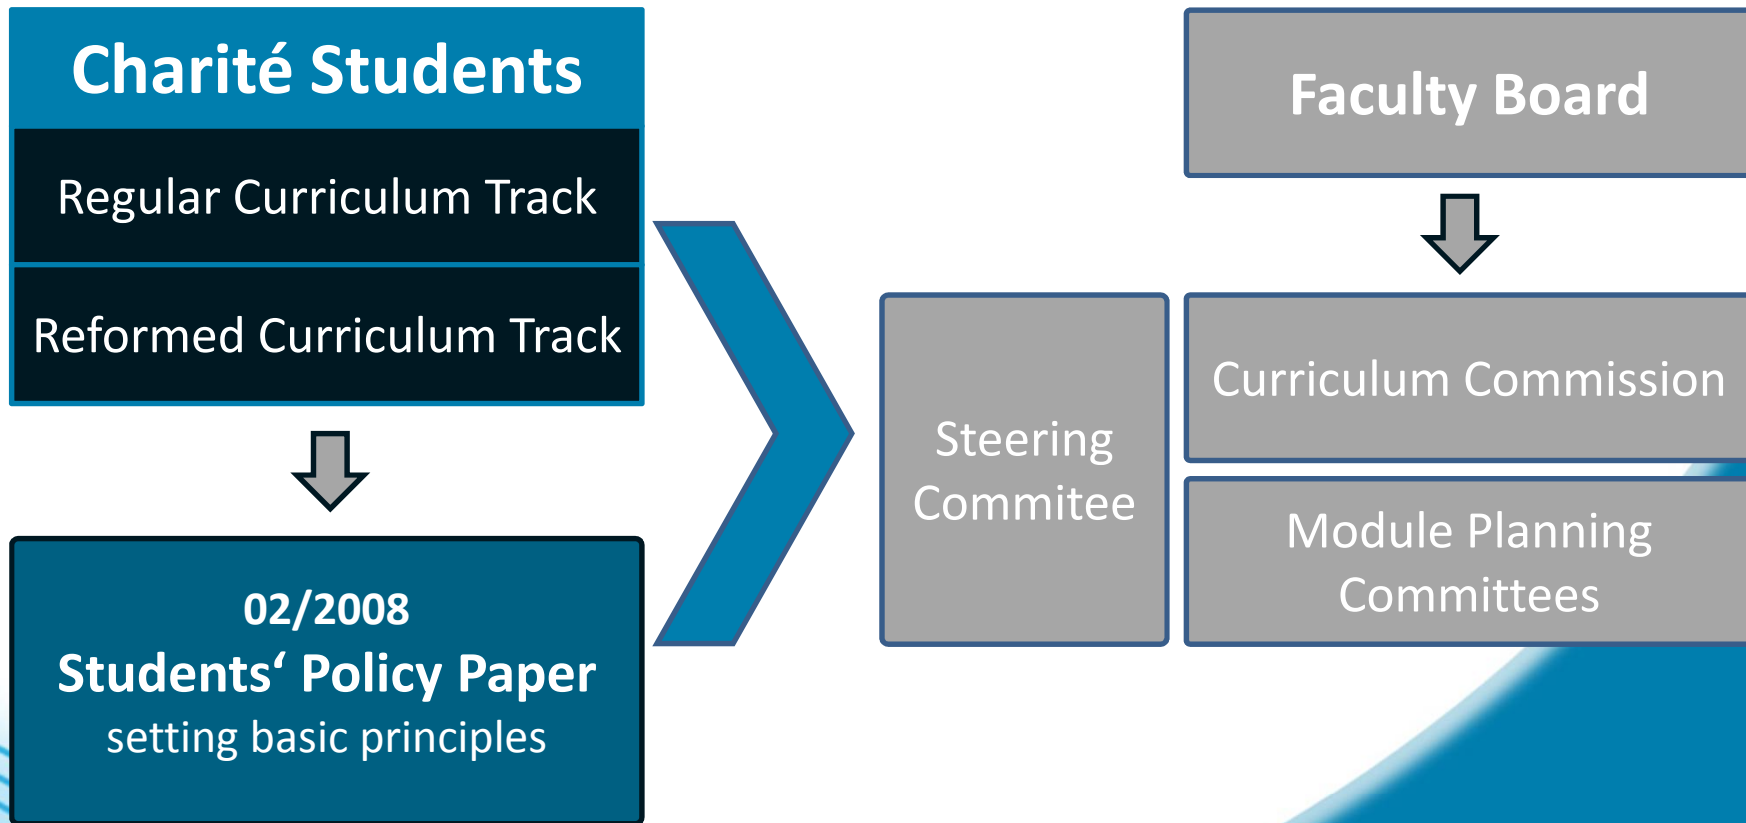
Charité Students

Regular Curriculum Track

Reformed Curriculum Track

02/2008
Students‘ Policy Paper
setting basic principles

Faculty Board

Steering Commitee

Curriculum Commission

Module Planning Committees